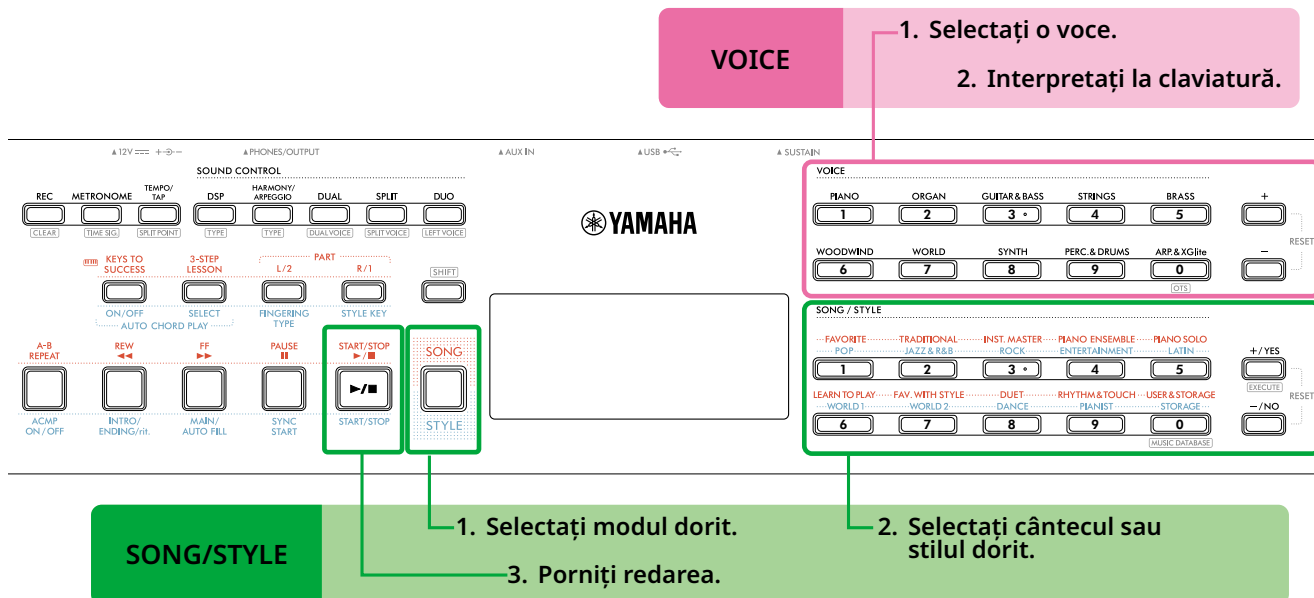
VOICE

1. Selectați o voce.

2. Interpretați la claviatură.

▲12V ⎓ ▲PHONES/OUTPUT ▲AUX IN ▲USB ▲SUSTAIN

SOUND CONTROL

REC
CLEAR

METRONOME
TIME SIG.

TEMPO/TAP
SPLIT POINT

DSP
TYPE

HARMONY/ARPEGGIO
TYPE

DUAL
DUAL VOICE

SPLIT
SPLIT VOICE

DUO
LEFT VOICE

YAMAHA

KEYS TO SUCCESS
ON/OFF

3-STEP LESSON
SELECT

AUTO CHORD PLAY

PART
L/2
FINGERING TYPE

R/1
STYLE KEY

SHIFT

A-B REPEAT
ACMP ON/OFF

REW ◄◄
INTRO/ENDING/rit.

FF ►►
MAIN/AUTO FILL

PAUSE II
SYNC START

START/STOP ►/■
►/■
START/STOP

SONG
STYLE

VOICE
PIANO 1
ORGAN 2
GUITAR & BASS 3
STRINGS 4
BRASS 5
WOODWIND 6
WORLD 7
SYNTH 8
PERC. & DRUMS 9
ARP. & XGlite 0
OTS
+
–
RESET

SONG / STYLE
FAVORITE / POP 1
TRADITIONAL / JAZZ & R&B 2
INST. MASTER / ROCK 3
PIANO ENSEMBLE / ENTERTAINMENT 4
PIANO SOLO / LATIN 5
LEARN TO PLAY / WORLD 1 6
FAV. WITH STYLE / WORLD 2 7
DUET / DANCE 8
RHYTHM & TOUCH / PIANIST 9
USER & STORAGE / STORAGE 0
MUSIC DATABASE
+/YES
EXECUTE
–/NO
RESET

SONG/STYLE

1. Selectați modul dorit.

3. Porniți redarea.

2. Selectați cântecul sau stilul dorit.